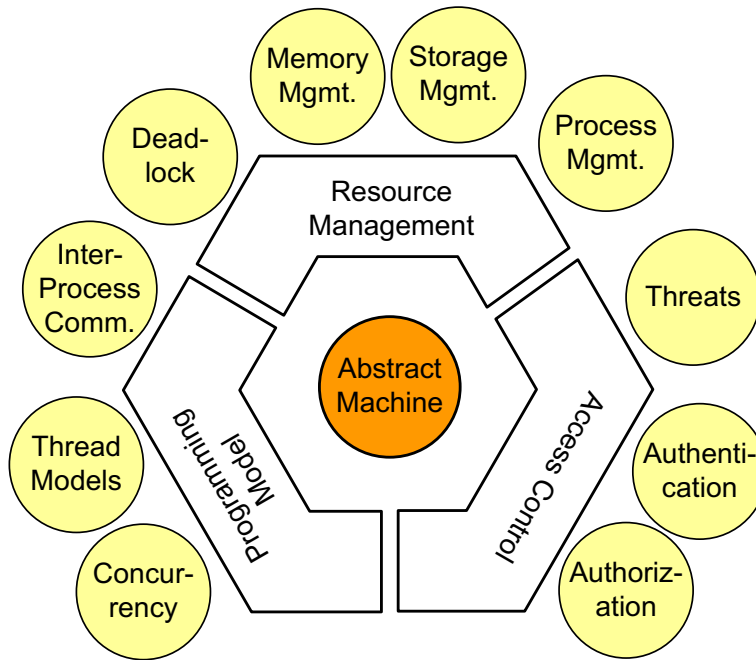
Memory Mgmt.

Storage Mgmt.

Deadlock

Process Mgmt.

Resource Management

Inter-Process Comm.

Threats

Abstract Machine

Programming Model

Access Control

Thread Models

Authentication

Concurrency

Authorization